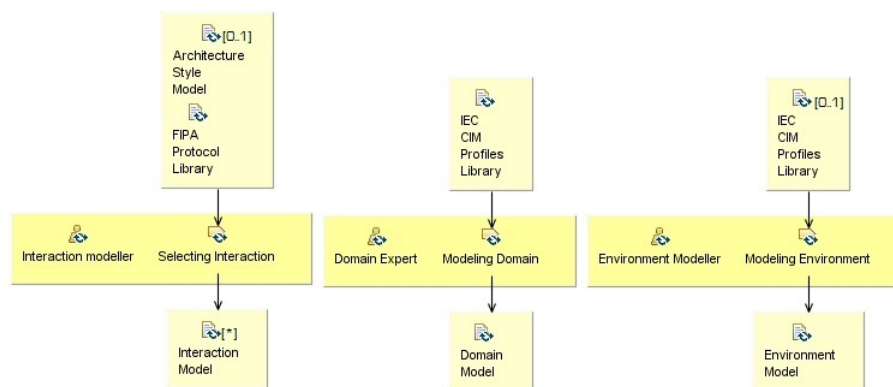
[0..1]
Architecture Style Model
FIPA Protocol Library

IEC CIM Profiles Library

[0..1]
IEC CIM Profiles Library

Interaction modeller
Selecting Interaction

Domain Expert
Modeling Domain

Environment Modeller
Modeling Environment

[*]
Interaction Model

Domain Model

Environment Model